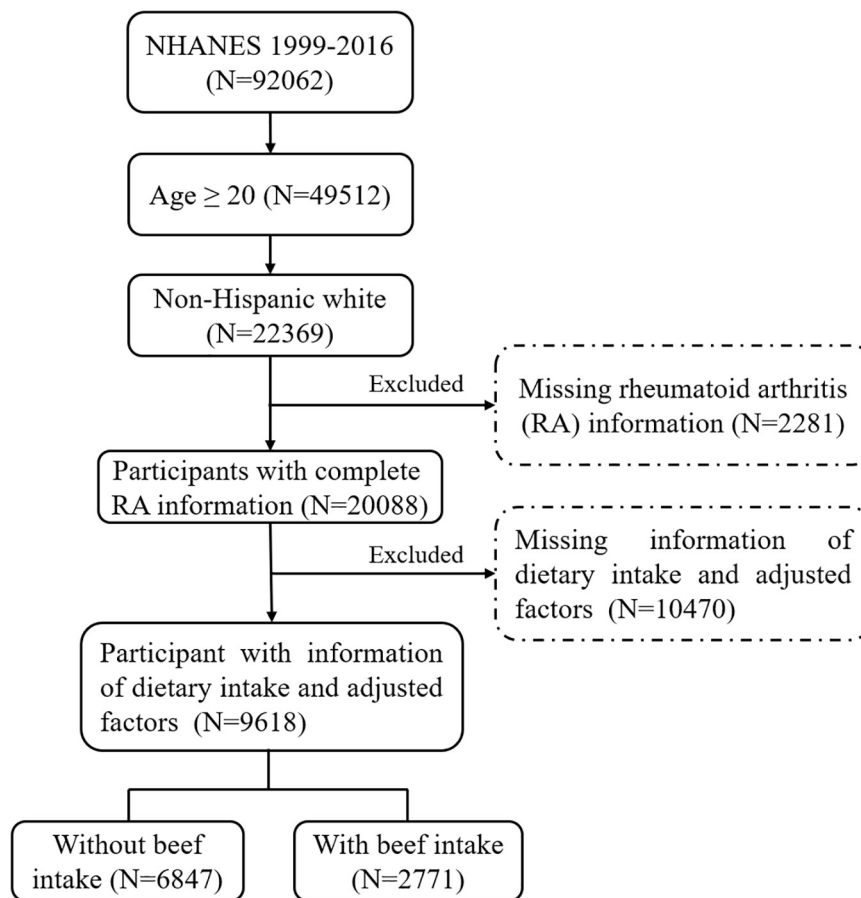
NHANES 1999-2016 (N=92062)

Age $\geq$ 20 (N=49512)

Non-Hispanic white (N=22369)

Excluded

Missing rheumatoid arthritis (RA) information (N=2281)

Participants with complete RA information (N=20088)

Excluded

Missing information of dietary intake and adjusted factors (N=10470)

Participant with information of dietary intake and adjusted factors (N=9618)

Without beef intake (N=6847)

With beef intake (N=2771)